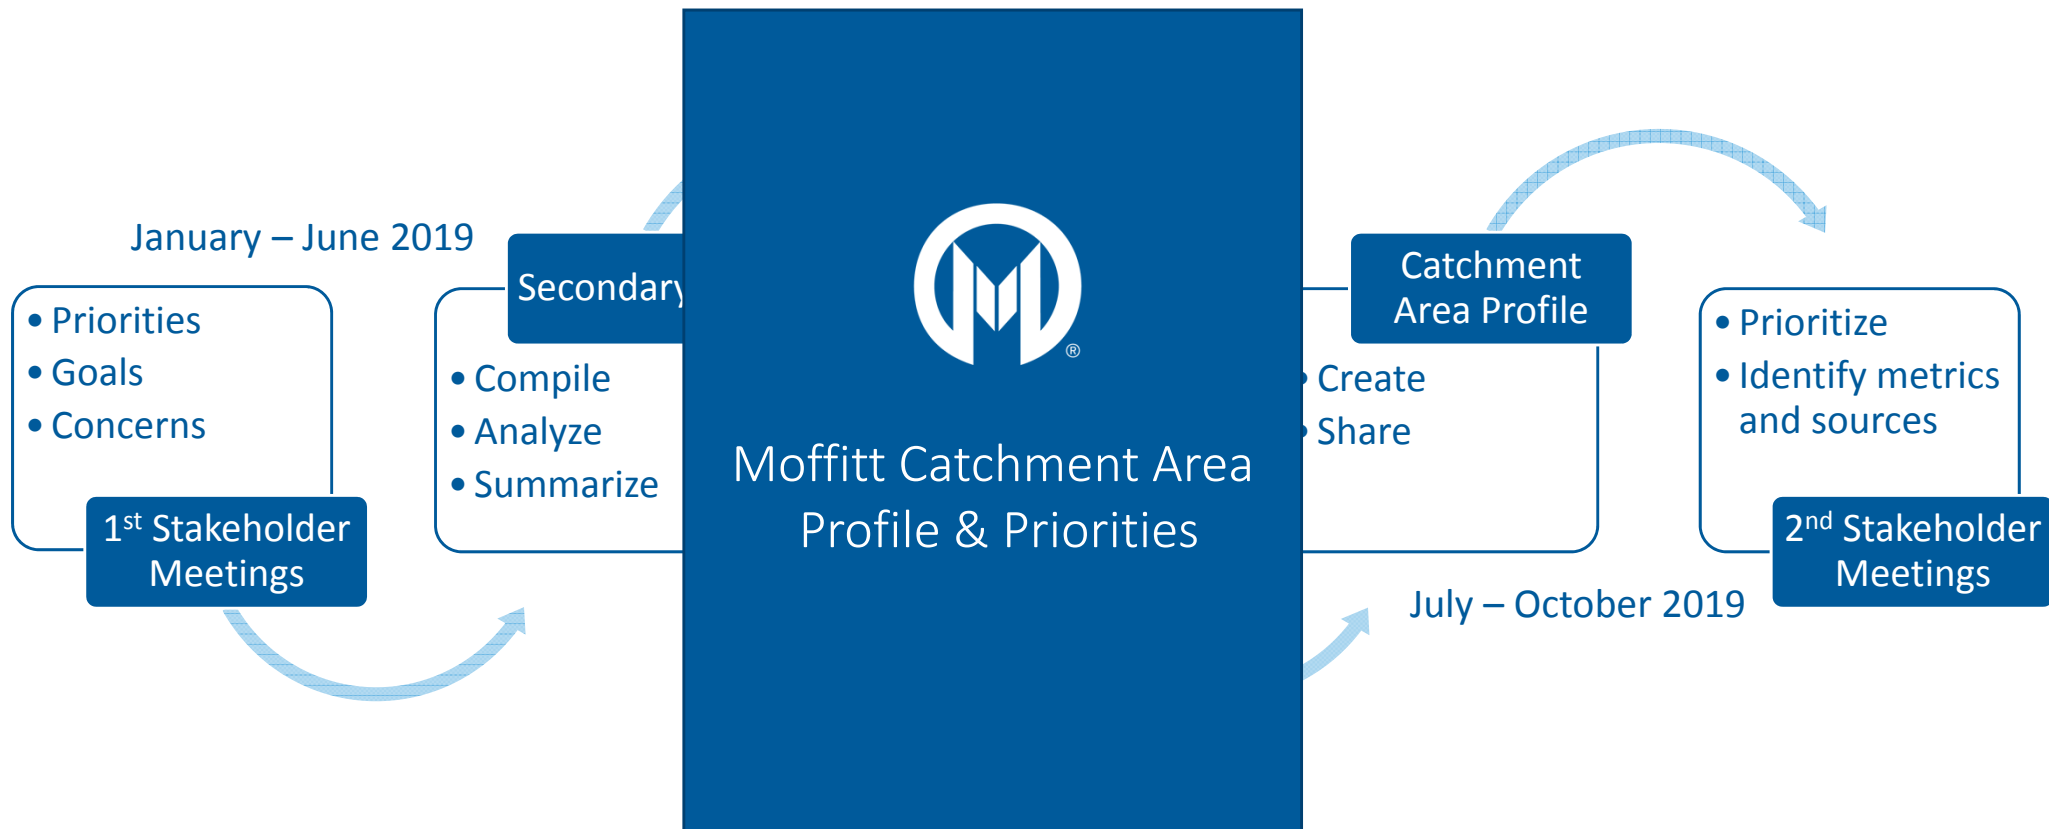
January – June 2019

• Priorities
• Goals
• Concerns

1st Stakeholder Meetings

Secondary

• Compile
• Analyze
• Summarize

®

Moffitt Catchment Area Profile & Priorities

Catchment Area Profile

• Create
• Share

July – October 2019

• Prioritize
• Identify metrics and sources

2nd Stakeholder Meetings